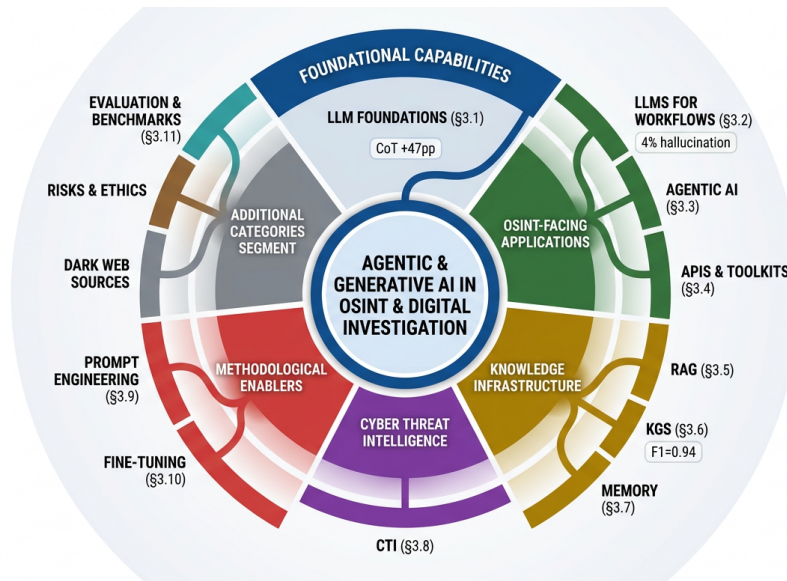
FOUNDATIONAL CAPABILITIES

LLM FOUNDATIONS (§3.1)

CoT +47pp

EVALUATION & BENCHMARKS (§3.11)

RISKS & ETHICS

DARK WEB SOURCES

ADDITIONAL CATEGORIES SEGMENT

LLMS FOR WORKFLOWS (§3.2)

4% hallucination

AGENTIC AI (§3.3)

APIS & TOOLKITS (§3.4)

OSINT-FACING APPLICATIONS

AGENTIC & GENERATIVE AI IN OSINT & DIGITAL INVESTIGATION

PROMPT ENGINEERING (§3.9)

FINE-TUNING (§3.10)

METHODOLOGICAL ENABLERS

CYBER THREAT INTELLIGENCE

KNOWLEDGE INFRASTRUCTURE

RAG (§3.5)

KGS (§3.6)

F1=0.94

MEMORY (§3.7)

CTI (§3.8)